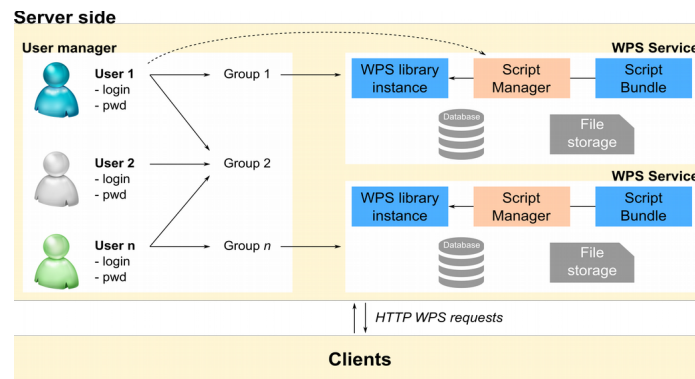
Server side

User manager

User 1
- login
- pwd

User 2
- login
- pwd

User n
- login
- pwd

Group 1

Group 2

Group $n$

WPS Service

WPS library instance

Script Manager

Script Bundle

Database

File storage

WPS Service

WPS library instance

Script Manager

Script Bundle

Database

File storage

HTTP WPS requests

Clients